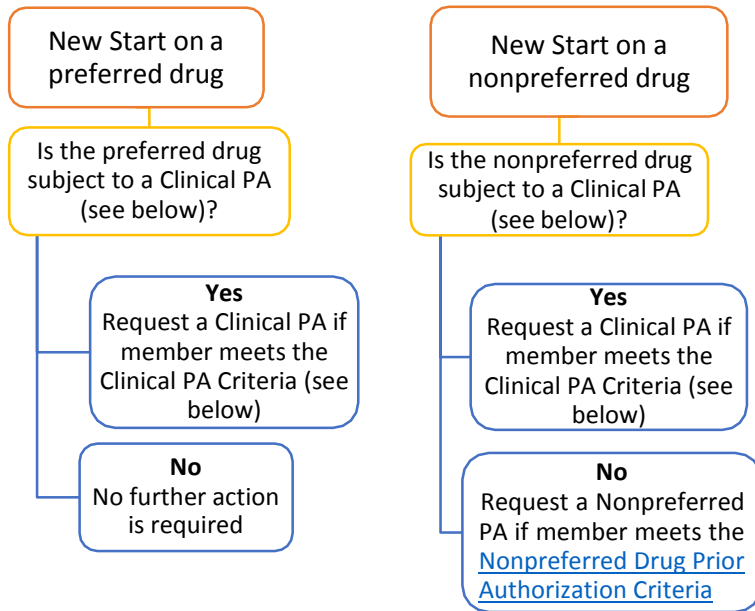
New Start on a preferred drug

Is the preferred drug subject to a Clinical PA (see below)?

Yes
Request a Clinical PA if member meets the Clinical PA Criteria (see below)

No
No further action is required

New Start on a nonpreferred drug

Is the nonpreferred drug subject to a Clinical PA (see below)?

Yes
Request a Clinical PA if member meets the Clinical PA Criteria (see below)

No
Request a Nonpreferred PA if member meets the Nonpreferred Drug Prior Authorization Criteria